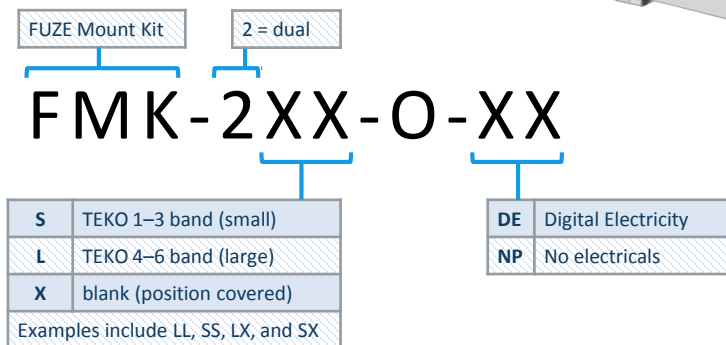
FUZE Mount Kit

2 = dual

FMK-2XX-O-XX

| S | TEKO 1–3 band (small) |
|---|---|
| L | TEKO 4–6 band (large) |
| X | blank (position covered) |

Examples include LL, SS, LX, and SX

| DE | Digital Electricity |
|---|---|
| NP | No electricals |